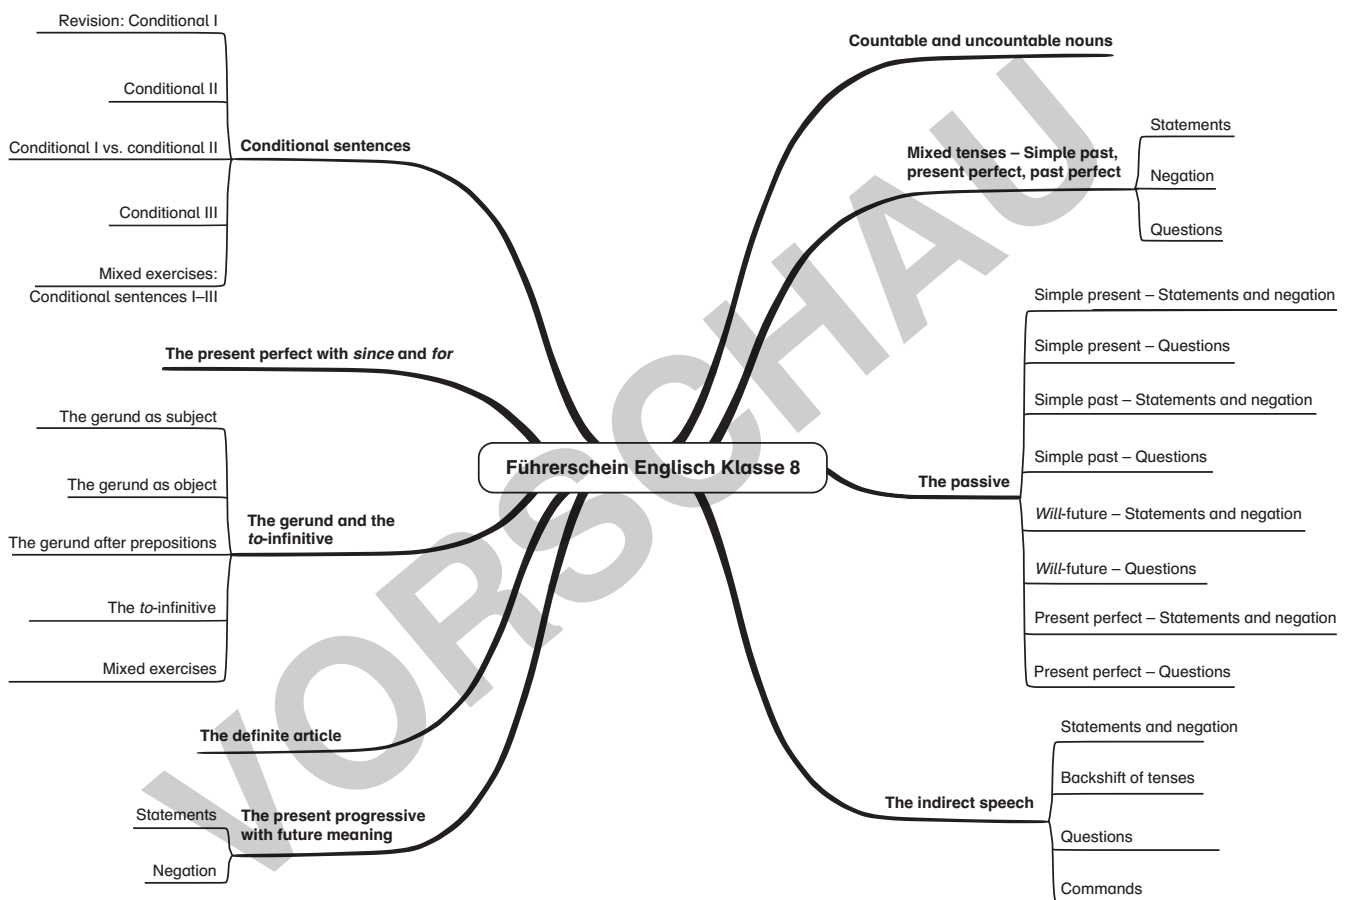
Führerschein Englisch Klasse 8

Conditional sentences
Revision: Conditional I
Conditional II
Conditional I vs. conditional II
Conditional III
Mixed exercises: Conditional sentences I–III

The present perfect with *since* and *for*

The gerund and the *to*-infinitive
The gerund as subject
The gerund as object
The gerund after prepositions
The *to*-infinitive
Mixed exercises

The definite article

The present progressive with future meaning
Statements
Negation

Countable and uncountable nouns

Mixed tenses – Simple past, present perfect, past perfect
Statements
Negation
Questions

The passive
Simple present – Statements and negation
Simple present – Questions
Simple past – Statements and negation
Simple past – Questions
*Will*-future – Statements and negation
*Will*-future – Questions
Present perfect – Statements and negation
Present perfect – Questions

The indirect speech
Statements and negation
Backshift of tenses
Questions
Commands

VORSCHAU